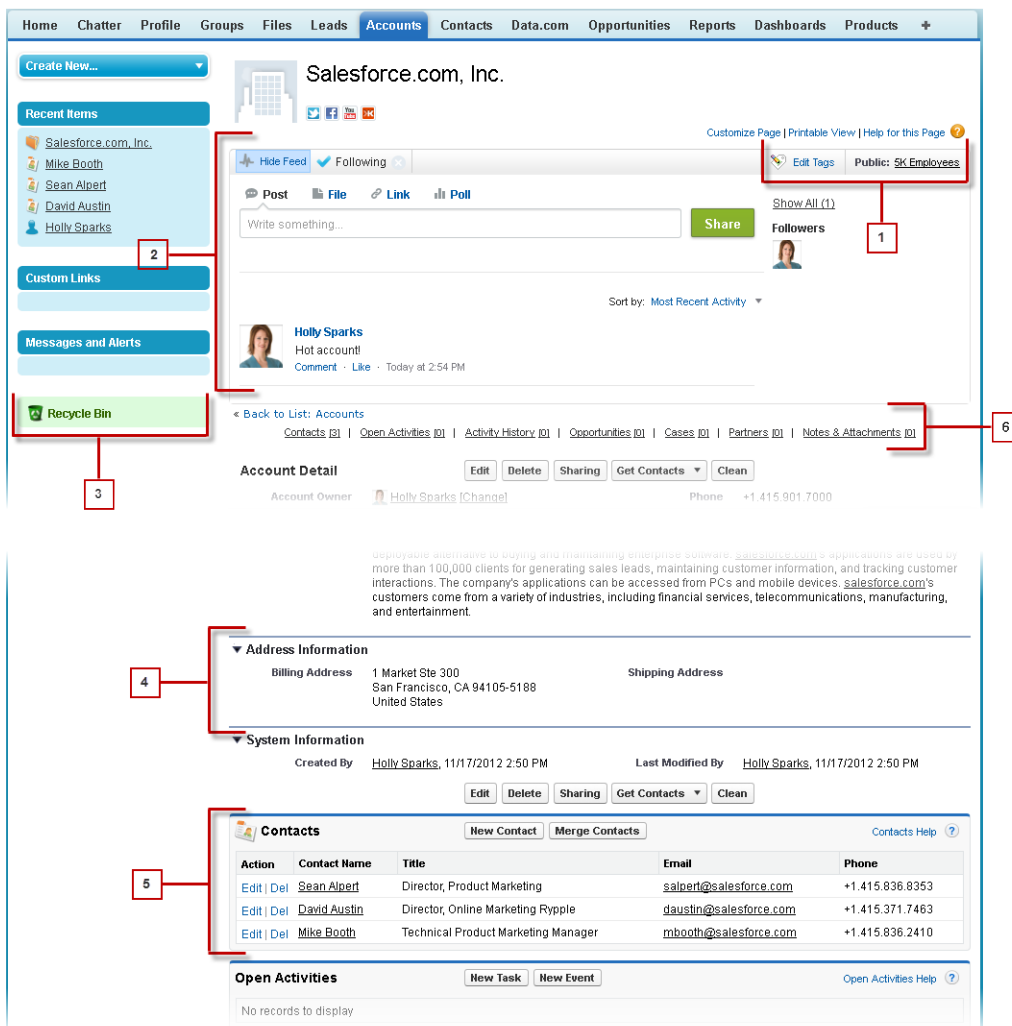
Home Chatter Profile Groups Files Leads Accounts Contacts Data.com Opportunities Reports Dashboards Products +

Create New...

Recent Items
Salesforce.com, Inc.
Mike Booth
Sean Alpert
David Austin
Holly Sparks

Custom Links

Messages and Alerts

Recycle Bin

3

2

Salesforce.com, Inc.

Customize Page | Printable View | Help for this Page

Hide Feed Following

Edit Tags Public: 5K Employees

1

Post File Link Poll

Write something...

Share

Show All (1)

Followers

Sort by: Most Recent Activity

Holly Sparks
Hot account!
Comment · Like · Today at 2:54 PM

« Back to List: Accounts

Contacts [3] | Open Activities [0] | Activity History [0] | Opportunities [0] | Cases [0] | Partners [0] | Notes & Attachments [0]

6

Account Detail Edit Delete Sharing Get Contacts Clean

Account Owner Holly Sparks [Change] Phone +1.415.901.7000

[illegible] more than 100,000 clients for generating sales leads, maintaining customer information, and tracking customer interactions. The company's applications can be accessed from PCs and mobile devices. salesforce.com's customers come from a variety of industries, including financial services, telecommunications, manufacturing, and entertainment.

4

Address Information
Billing Address 1 Market Ste 300 San Francisco, CA 94105-5188 United States
Shipping Address

System Information
Created By Holly Sparks, 11/17/2012 2:50 PM
Last Modified By Holly Sparks, 11/17/2012 2:50 PM

Edit Delete Sharing Get Contacts Clean

5

Contacts New Contact Merge Contacts Contacts Help

| Action | Contact Name | Title | Email | Phone |
|---|---|---|---|---|
| Edit \| Del | Sean Alpert | Director, Product Marketing | salpert@salesforce.com | +1.415.836.8353 |
| Edit \| Del | David Austin | Director, Online Marketing Rypple | daustin@salesforce.com | +1.415.371.7463 |
| Edit \| Del | Mike Booth | Technical Product Marketing Manager | mbooth@salesforce.com | +1.415.836.2410 |

Open Activities New Task New Event Open Activities Help

No records to display